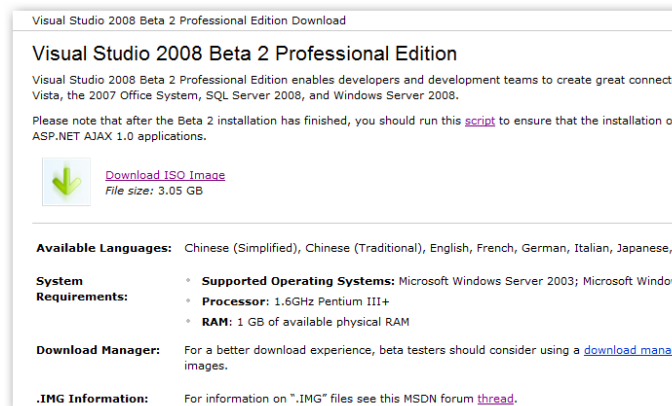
Visual Studio 2008 Beta 2 Professional Edition Download

Visual Studio 2008 Beta 2 Professional Edition

Visual Studio 2008 Beta 2 Professional Edition enables developers and development teams to create great connect Vista, the 2007 Office System, SQL Server 2008, and Windows Server 2008.

Please note that after the Beta 2 installation has finished, you should run this script to ensure that the installation o ASP.NET AJAX 1.0 applications.

Download ISO Image
File size: 3.05 GB

| | |
|---|---|
| **Available Languages:** | Chinese (Simplified), Chinese (Traditional), English, French, German, Italian, Japanese, |
| **System Requirements:** | • **Supported Operating Systems:** Microsoft Windows Server 2003; Microsoft Windo<br>• **Processor:** 1.6GHz Pentium III+<br>• **RAM:** 1 GB of available physical RAM |
| **Download Manager:** | For a better download experience, beta testers should consider using a download mana images. |
| **.IMG Information:** | For information on ".IMG" files see this MSDN forum thread. |